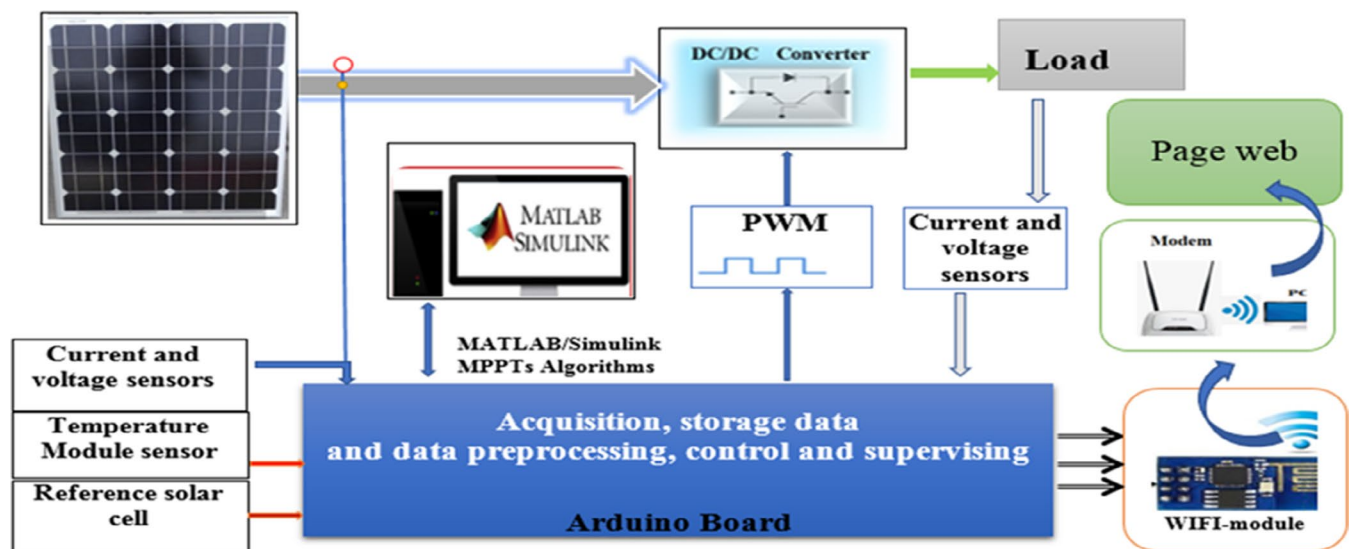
DC/DC Converter

Load

Page web

MATLAB SIMULINK

PWM

Current and voltage sensors

Modem

PC

Current and voltage sensors

MATLAB/Simulink MPPTs Algorithms

Temperature Module sensor

Reference solar cell

Acquisition, storage data and data preprocessing, control and supervising

Arduino Board

WIFI-module